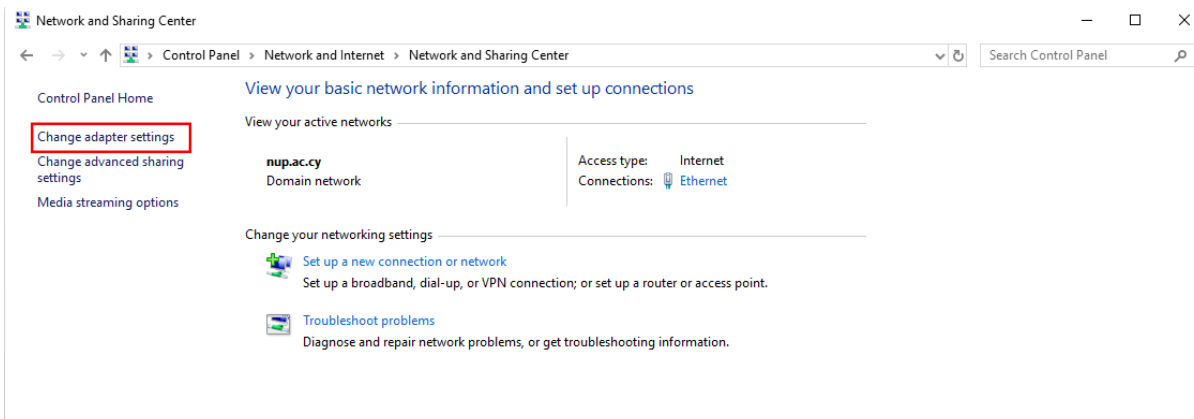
Network and Sharing Center

Control Panel > Network and Internet > Network and Sharing Center

Search Control Panel

Control Panel Home

Change adapter settings

Change advanced sharing settings

Media streaming options

View your basic network information and set up connections

View your active networks

nup.ac.cy
Domain network

Access type: Internet
Connections: Ethernet

Change your networking settings

Set up a new connection or network
Set up a broadband, dial-up, or VPN connection; or set up a router or access point.

Troubleshoot problems
Diagnose and repair network problems, or get troubleshooting information.